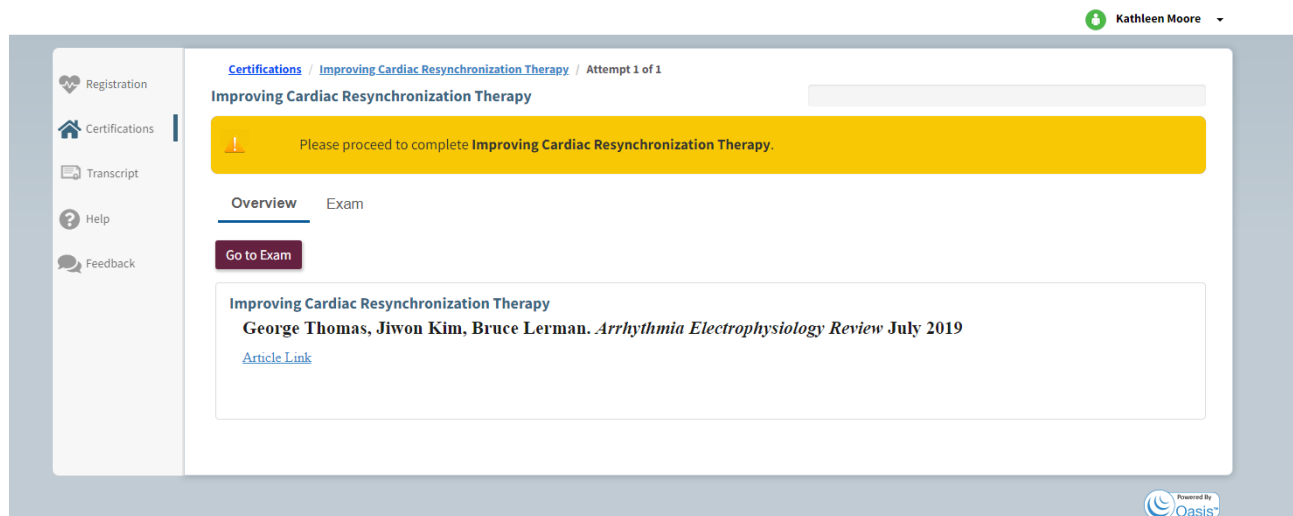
Kathleen Moore

Registration
Certifications
Transcript
Help
Feedback

Certifications / Improving Cardiac Resynchronization Therapy / Attempt 1 of 1

Improving Cardiac Resynchronization Therapy

Please proceed to complete **Improving Cardiac Resynchronization Therapy**.

Overview
Exam

Go to Exam

Improving Cardiac Resynchronization Therapy

**George Thomas, Jiwon Kim, Bruce Lerman.** ***Arrhythmia Electrophysiology Review*** **July 2019**

Article Link

Powered By
Oasis